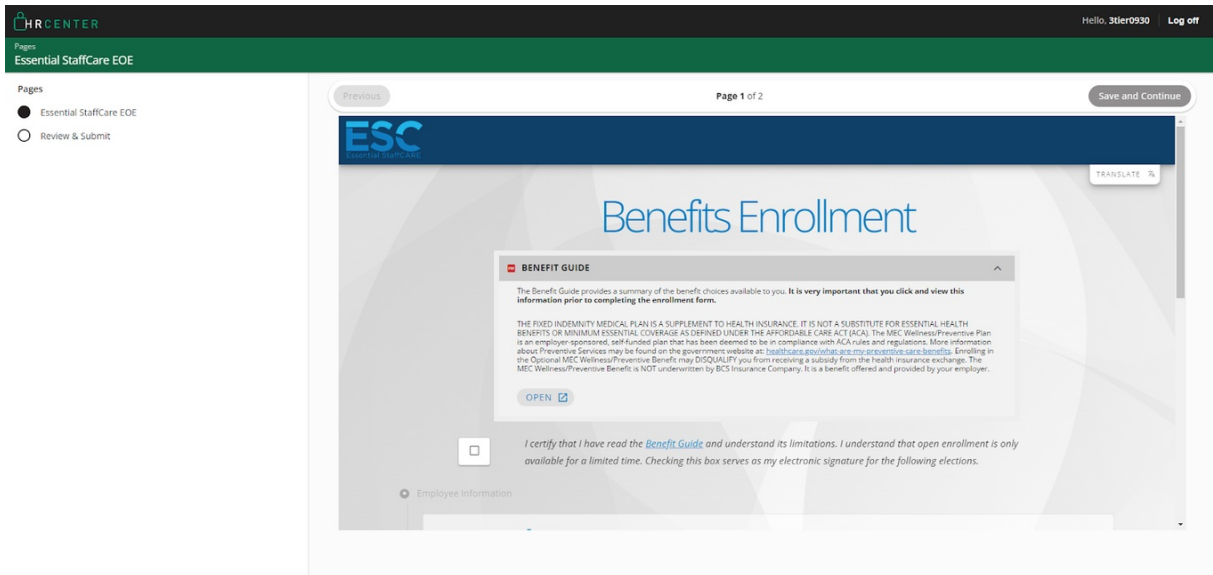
HRCENTER

Hello, 3tier0930 Log off

Pages
Essential StaffCare EOE

Pages
Essential StaffCare EOE
Review & Submit

Previous
Page 1 of 2
Save and Continue

ESC
Essential StaffCARE

TRANSLATE

Benefits Enrollment

BENEFIT GUIDE

The Benefit Guide provides a summary of the benefit choices available to you. **It is very important that you click and view this information prior to completing the enrollment form.**

THE FIXED INDEMNITY MEDICAL PLAN IS A SUPPLEMENT TO HEALTH INSURANCE. IT IS NOT A SUBSTITUTE FOR ESSENTIAL HEALTH BENEFITS OR MINIMUM ESSENTIAL COVERAGE AS DEFINED UNDER THE AFFORDABLE CARE ACT (ACA). The MEC Wellness/Preventive Plan is an employer-sponsored, self-funded plan that has been deemed to be in compliance with ACA rules and regulations. More information about Preventive Services may be found on the government website at: healthcare.gov/what-are-my-preventive-care-benefits. Enrolling in the Optional MEC Wellness/Preventive Benefit may DISQUALIFY you from receiving a subsidy from the health insurance exchange. The MEC Wellness/Preventive Benefit is NOT underwritten by BCS Insurance Company. It is a benefit offered and provided by your employer.

OPEN

I certify that I have read the Benefit Guide and understand its limitations. I understand that open enrollment is only available for a limited time. Checking this box serves as my electronic signature for the following elections.

Employee Information